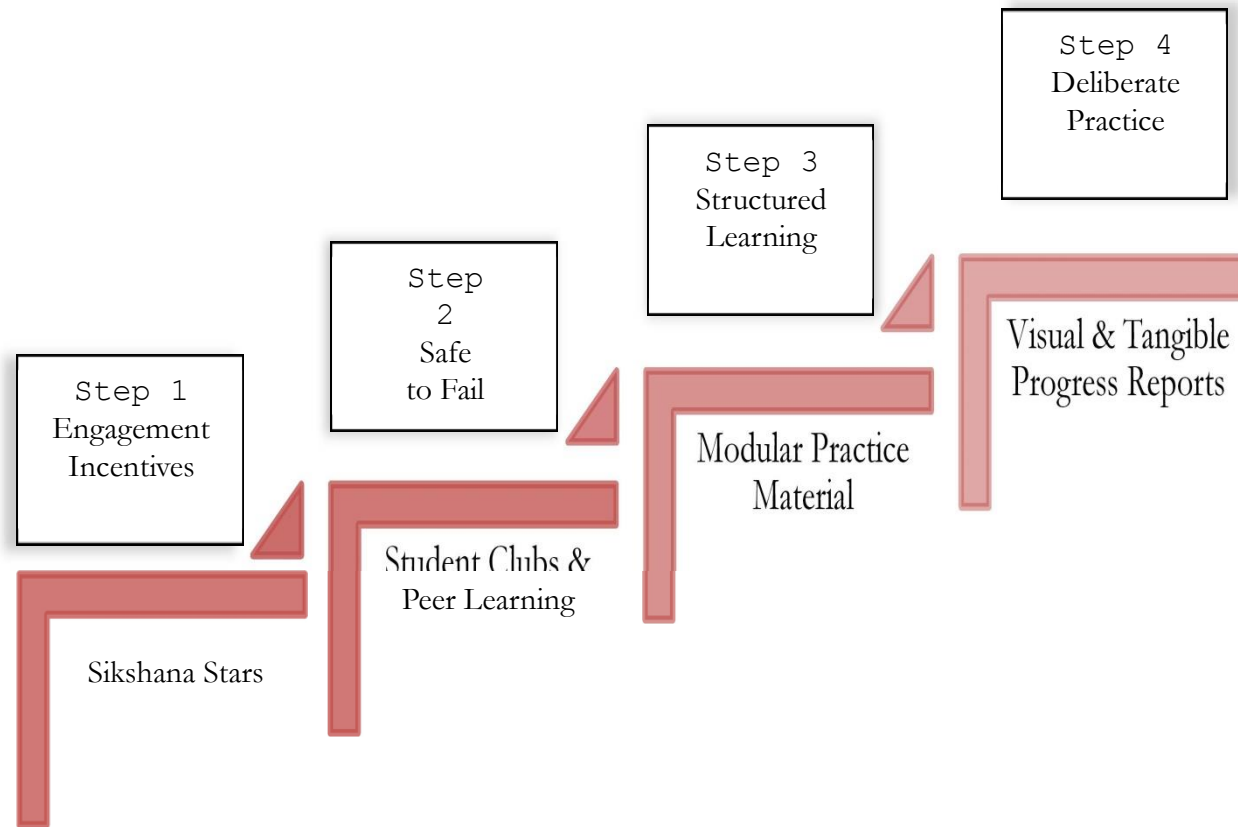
Step 1
Engagement Incentives

Sikshana Stars

Step 2
Safe to Fail

Student Clubs & Peer Learning

Step 3
Structured Learning

Modular Practice Material

Step 4
Deliberate Practice

Visual & Tangible Progress Reports